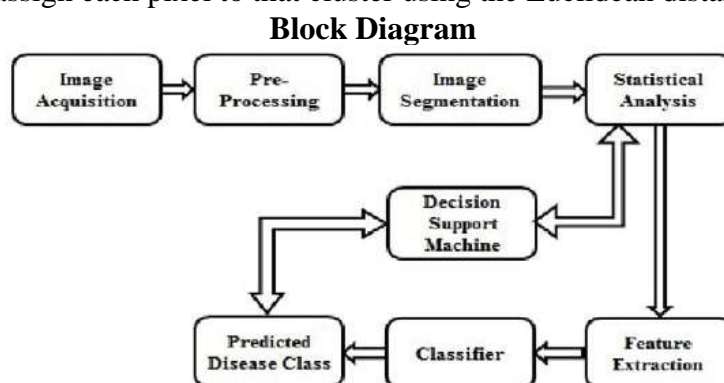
assign each pixel to that cluster using the Euclidean dista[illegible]

**Block Diagram**

Image Acquisition

Pre-Processing

Image Segmentation

Statistical Analysis

Decision Support Machine

Predicted Disease Class

Classifier

Feature Extraction